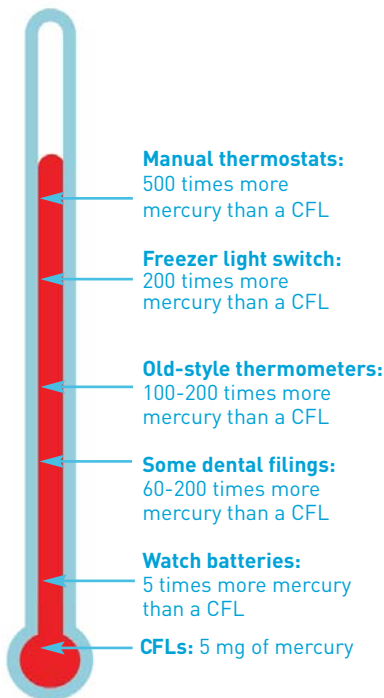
**Manual thermostats:** 500 times more mercury than a CFL

**Freezer light switch:** 200 times more mercury than a CFL

**Old-style thermometers:** 100-200 times more mercury than a CFL

**Some dental filings:** 60-200 times more mercury than a CFL

**Watch batteries:** 5 times more mercury than a CFL

**CFLs:** 5 mg of mercury